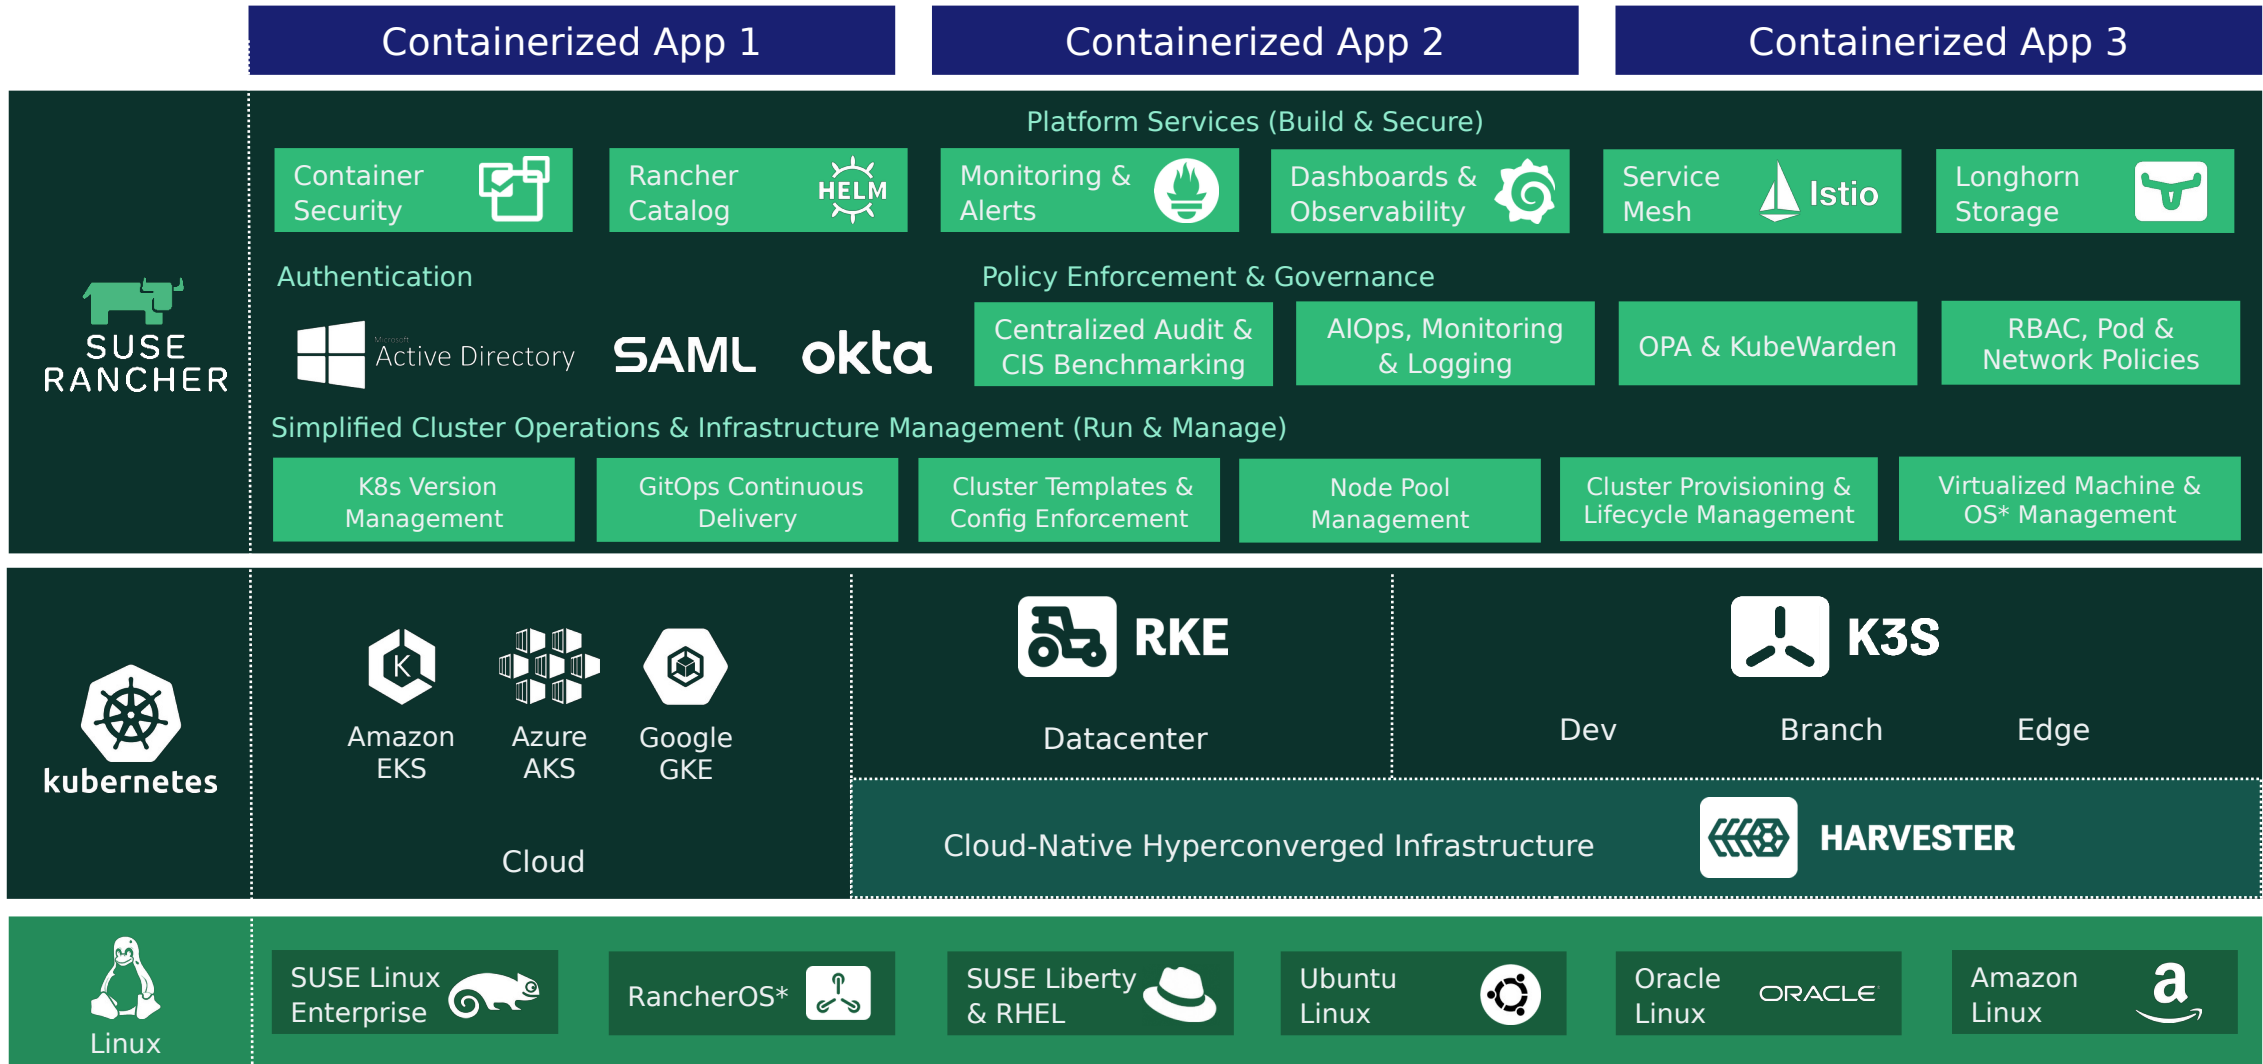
Containerized App 1
Containerized App 2
Containerized App 3

SUSE RANCHER

Platform Services (Build & Secure)

Container Security
Rancher Catalog
HELM
Monitoring & Alerts
Dashboards & Observability
Service Mesh
Istio
Longhorn Storage

Authentication

Microsoft Active Directory
SAML
okta

Policy Enforcement & Governance

Centralized Audit & CIS Benchmarking
AIOps, Monitoring & Logging
OPA & KubeWarden
RBAC, Pod & Network Policies

Simplified Cluster Operations & Infrastructure Management (Run & Manage)

K8s Version Management
GitOps Continuous Delivery
Cluster Templates & Config Enforcement
Node Pool Management
Cluster Provisioning & Lifecycle Management
Virtualized Machine & OS* Management

kubernetes

Amazon EKS
Azure AKS
Google GKE

Cloud

RKE
Datacenter

K3S
Dev
Branch
Edge

Cloud-Native Hyperconverged Infrastructure
HARVESTER

Linux

SUSE Linux Enterprise
RancherOS*
SUSE Liberty & RHEL
Ubuntu Linux
Oracle Linux
ORACLE
Amazon Linux
a